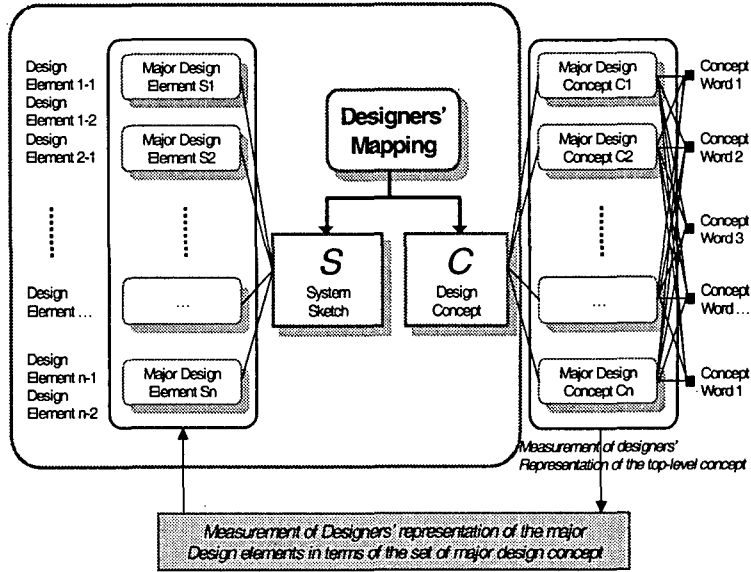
Design Element 1-1
Design Element 1-2
Design Element 2-1

Design Element ...

Design Element n-1
Design Element n-2

Major Design Element S1

Major Design Element S2

...

Major Design Element Sn

Designers' Mapping

S
System Sketch

C
Design Concept

Major Design Concept C1

Major Design Concept C2

...

Major Design Concept Cn

Concept Word 1
Concept Word 2
Concept Word 3
Concept Word ...
Concept Word 1

Measurement of designers' Representation of the top-level concept

Measurement of Designers' representation of the major Design elements in terms of the set of major design concept